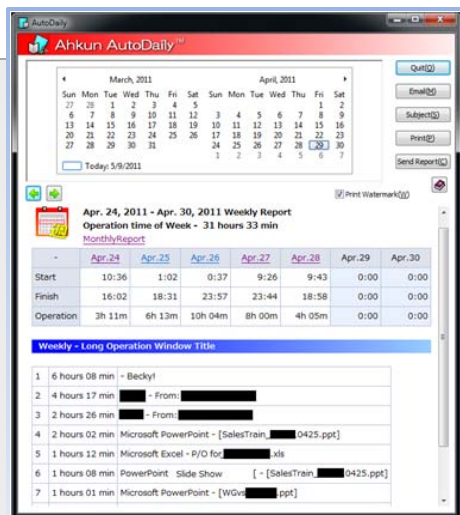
AutoDaily

Ahkun AutoDaily™

March, 2011

| Sun | Mon | Tue | Wed | Thu | Fri | Sat |
|---|---|---|---|---|---|---|
| 27 | 28 | 1 | 2 | 3 | 4 | 5 |
| 6 | 7 | 8 | 9 | 10 | 11 | 12 |
| 13 | 14 | 15 | 16 | 17 | 18 | 19 |
| 20 | 21 | 22 | 23 | 24 | 25 | 26 |
| 27 | 28 | 29 | 30 | 31 | | |

April, 2011

| Sun | Mon | Tue | Wed | Thu | Fri | Sat |
|---|---|---|---|---|---|---|
| | | | | | 1 | 2 |
| 3 | 4 | 5 | 6 | 7 | 8 | 9 |
| 10 | 11 | 12 | 13 | 14 | 15 | 16 |
| 17 | 18 | 19 | 20 | 21 | 22 | 23 |
| 24 | 25 | 26 | 27 | 28 | 29 | 30 |
| 1 | 2 | 3 | 4 | 5 | 6 | 7 |

Today: 5/9/2011

Quit(Q)
Email(M)
Subject(S)
Print(P)
Send Report(C)

Print Watermark(W)

Apr. 24, 2011 - Apr. 30, 2011 Weekly Report
Operation time of Week - 31 hours 33 min
MonthlyReport

| - | Apr.24 | Apr.25 | Apr.26 | Apr.27 | Apr.28 | Apr.29 | Apr.30 |
|---|---|---|---|---|---|---|---|
| Start | 10:36 | 1:02 | 0:37 | 9:26 | 9:43 | 0:00 | 0:00 |
| Finish | 16:02 | 18:31 | 23:57 | 23:44 | 18:58 | 0:00 | 0:00 |
| Operation | 3h 11m | 6h 13m | 10h 04m | 8h 00m | 4h 05m | 0:00 | 0:00 |

Weekly - Long Operation Window Title

| | | |
|---|---|---|
| 1 | 6 hours 08 min | - Becky! |
| 2 | 4 hours 17 min | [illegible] - From: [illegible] |
| 3 | 2 hours 26 min | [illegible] - From: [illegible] |
| 4 | 2 hours 02 min | Microsoft PowerPoint - [SalesTrain_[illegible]0425.ppt] |
| 5 | 1 hours 12 min | Microsoft Excel - P/O for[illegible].xls |
| 6 | 1 hours 08 min | PowerPoint Slide Show [ - [SalesTrain_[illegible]0425.ppt] |
| 7 | 1 hours 01 min | Microsoft PowerPoint - [WGvs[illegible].ppt] |